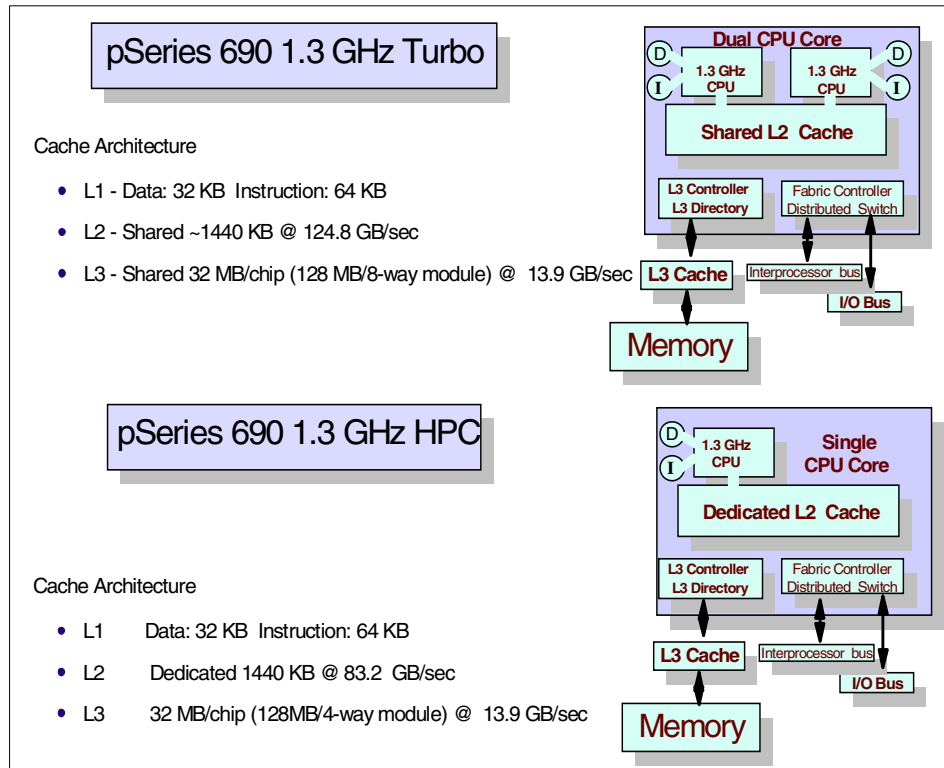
pSeries 690 1.3 GHz Turbo

Cache Architecture

- L1 - Data: 32 KB Instruction: 64 KB
- L2 - Shared ~1440 KB @ 124.8 GB/sec
- L3 - Shared 32 MB/chip (128 MB/8-way module) @ 13.9 GB/sec

Dual CPU Core
D
I
1.3 GHz CPU
1.3 GHz CPU
D
I
Shared L2 Cache
L3 Controller L3 Directory
Fabric Controller Distributed Switch
L3 Cache
Interprocessor bus
I/O Bus
Memory

pSeries 690 1.3 GHz HPC

Cache Architecture

- L1 Data: 32 KB Instruction: 64 KB
- L2 Dedicated 1440 KB @ 83.2 GB/sec
- L3 32 MB/chip (128MB/4-way module) @ 13.9 GB/sec

D
I
1.3 GHz CPU
Single CPU Core
Dedicated L2 Cache
L3 Controller L3 Directory
Fabric Controller Distributed Switch
L3 Cache
Interprocessor bus
I/O Bus
Memory